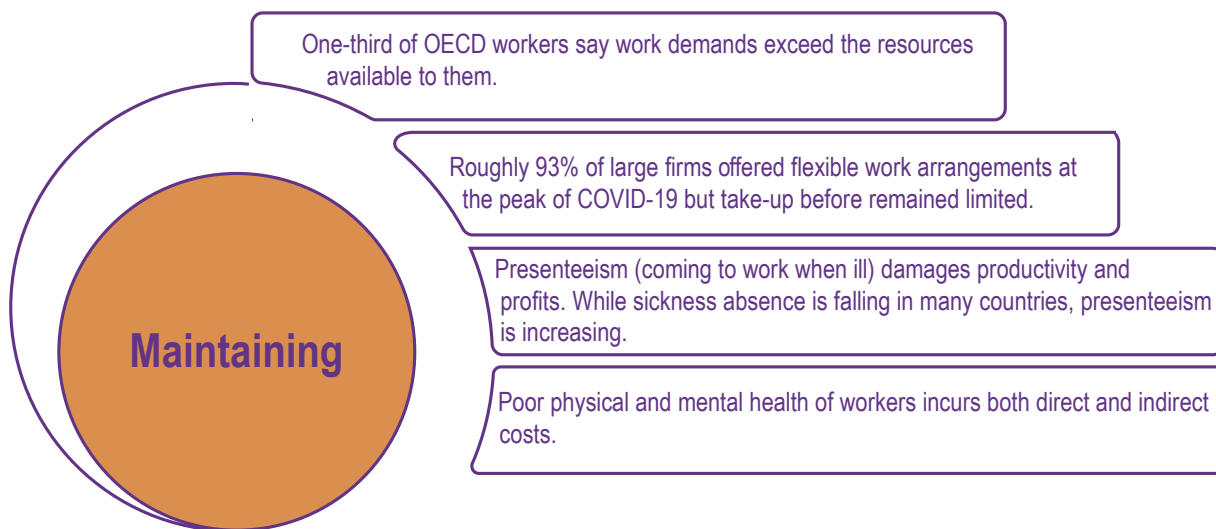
One-third of OECD workers say work demands exceed the resources available to them.

Roughly 93% of large firms offered flexible work arrangements at the peak of COVID-19 but take-up before remained limited.

Presenteeism (coming to work when ill) damages productivity and profits. While sickness absence is falling in many countries, presenteeism is increasing.

Poor physical and mental health of workers incurs both direct and indirect costs.

Maintaining